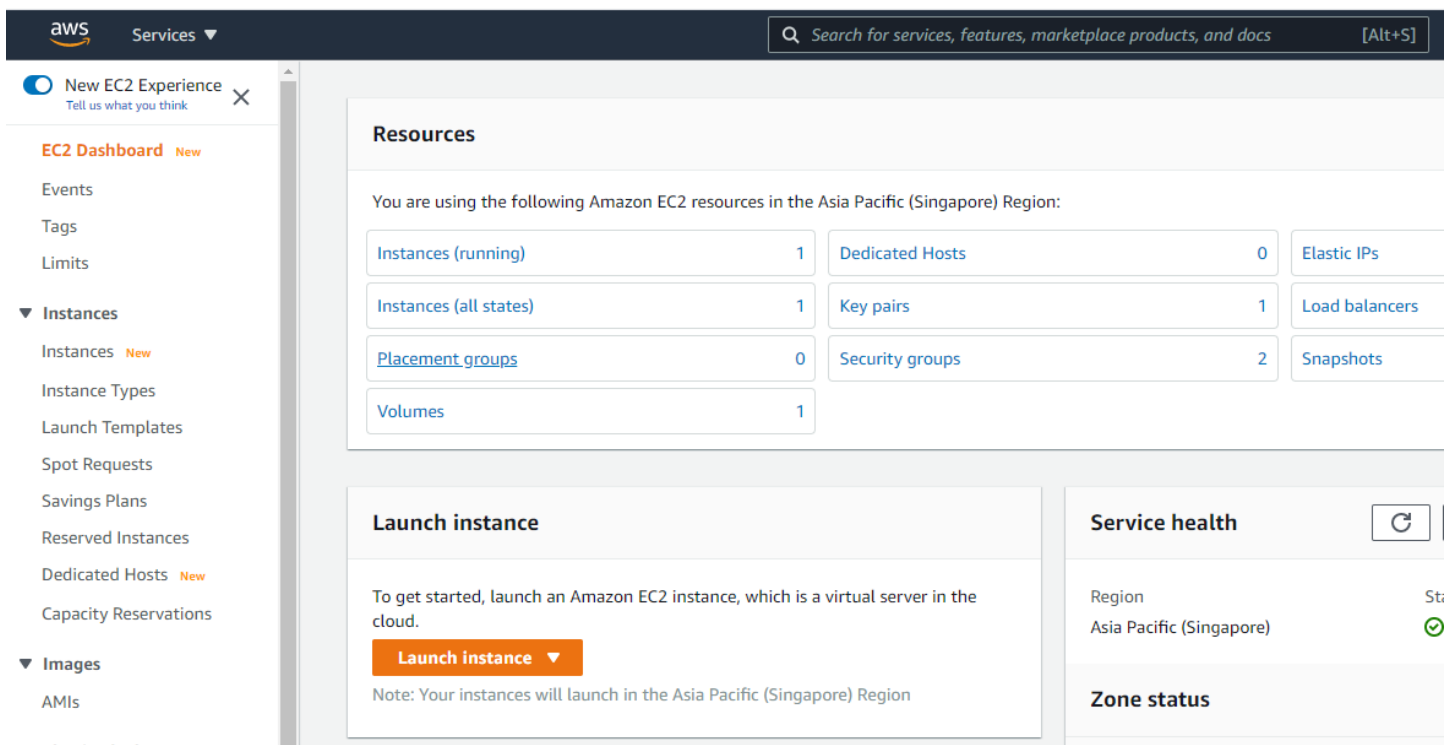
aws Services ▼

Search for services, features, marketplace products, and docs [Alt+S]

New EC2 Experience
Tell us what you think

EC2 Dashboard New
Events
Tags
Limits

▼ Instances
Instances New
Instance Types
Launch Templates
Spot Requests
Savings Plans
Reserved Instances
Dedicated Hosts New
Capacity Reservations

▼ Images
AMIs

Resources

You are using the following Amazon EC2 resources in the Asia Pacific (Singapore) Region:

| | | | | |
|---|---|---|---|---|
| Instances (running) | 1 | Dedicated Hosts | 0 | Elastic IPs |
| Instances (all states) | 1 | Key pairs | 1 | Load balancers |
| Placement groups | 0 | Security groups | 2 | Snapshots |
| Volumes | 1 | | | |

Launch instance

To get started, launch an Amazon EC2 instance, which is a virtual server in the cloud.

Launch instance ▼

Note: Your instances will launch in the Asia Pacific (Singapore) Region

Service health

Region
Asia Pacific (Singapore)

Sta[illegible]

Zone status